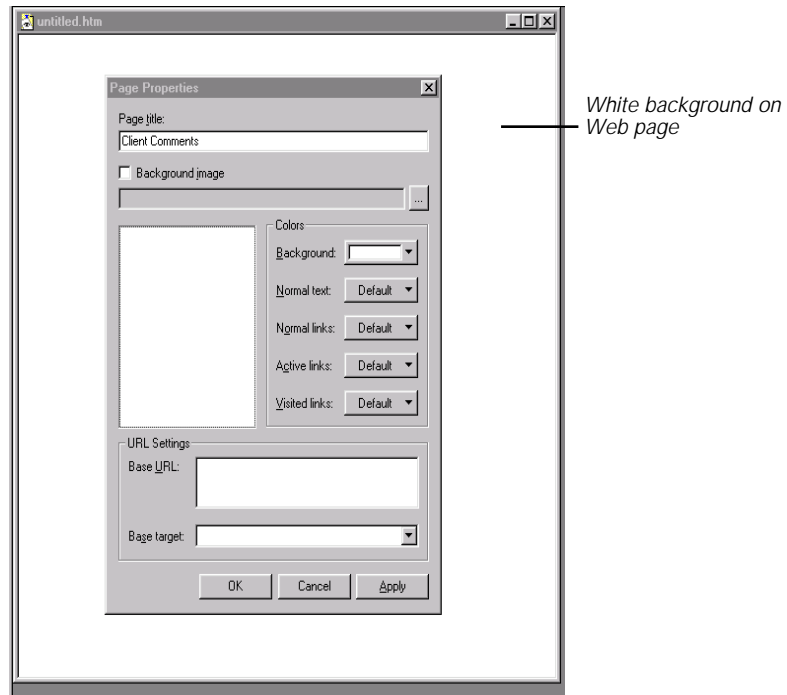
untitled.htm

Page Properties

Page title:

Client Comments

Background image

...

Colors

Background:

Normal text: Default

Normal links: Default

Active links: Default

Visited links: Default

URL Settings

Base URL:

Base target:

OK Cancel Apply

White background on Web page